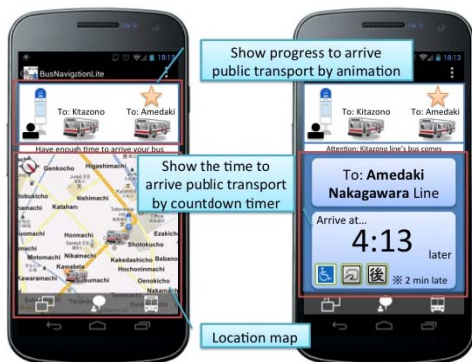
BusNavigtionLite

18:13

Show progress to arrive public transport by animation

To: Kitazono

To: Amedaki

Have enough time to arrive your bus

Show the time to arrive public transport by countdown timer

Higashimachi

tobukicho

Katahan

Nishimachi

Honnachi

Motomachi

Kawabata

Shinmachi

Ezakichi

Shotokucho

Kadakashicho

Babano

Hochoninmachi

Oenokicho

Location map

To: Kitazono

To: Amedaki

Attention: Kitazono line's bus comes

To: Amedaki Nakagawara Line

Arrive at...

4:13

later

後

※ 2 min late